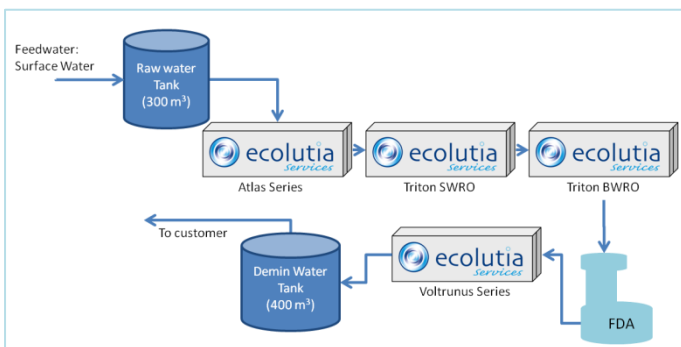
Feedwater:
Surface Water

Raw water Tank ($300\ m^3$)

ecolutia Services

Atlas Series

ecolutia Services

Triton SWRO

ecolutia Services

Triton BWRO

To customer

Demin Water Tank ($400\ m^3$)

ecolutia Services

Voltrunus Series

FDA